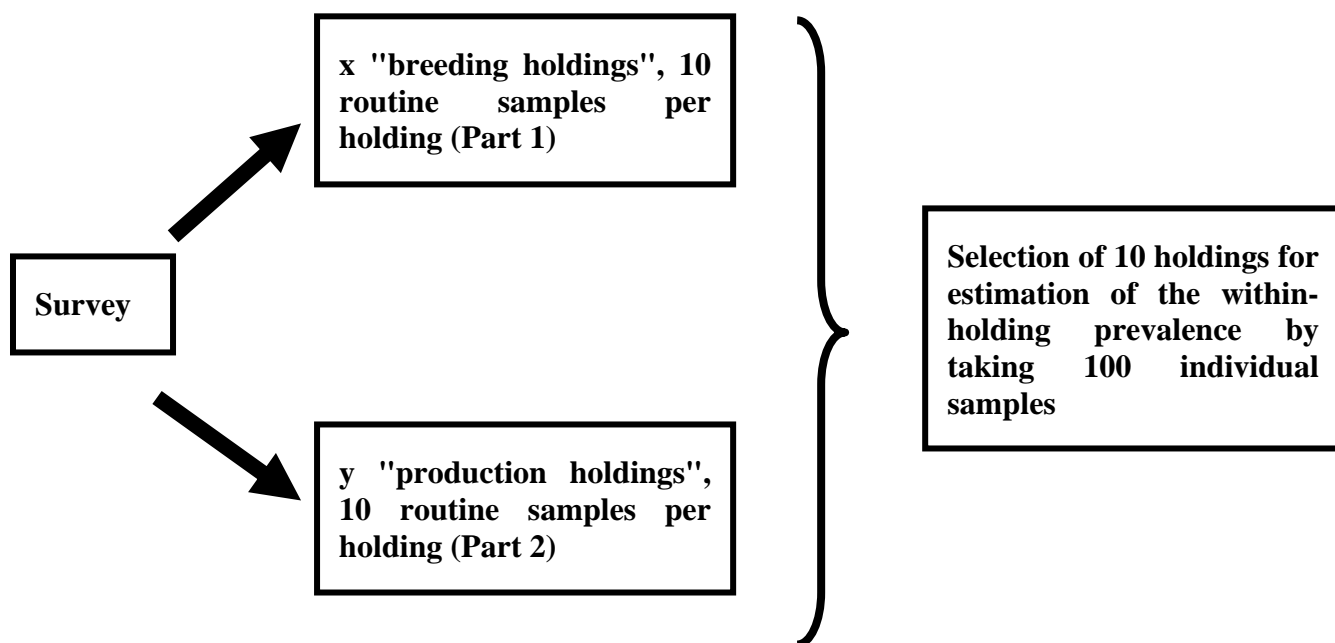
Survey

x "breeding holdings", 10 routine samples per holding (Part 1)

y "production holdings", 10 routine samples per holding (Part 2)

Selection of 10 holdings for estimation of the within-holding prevalence by taking 100 individual samples